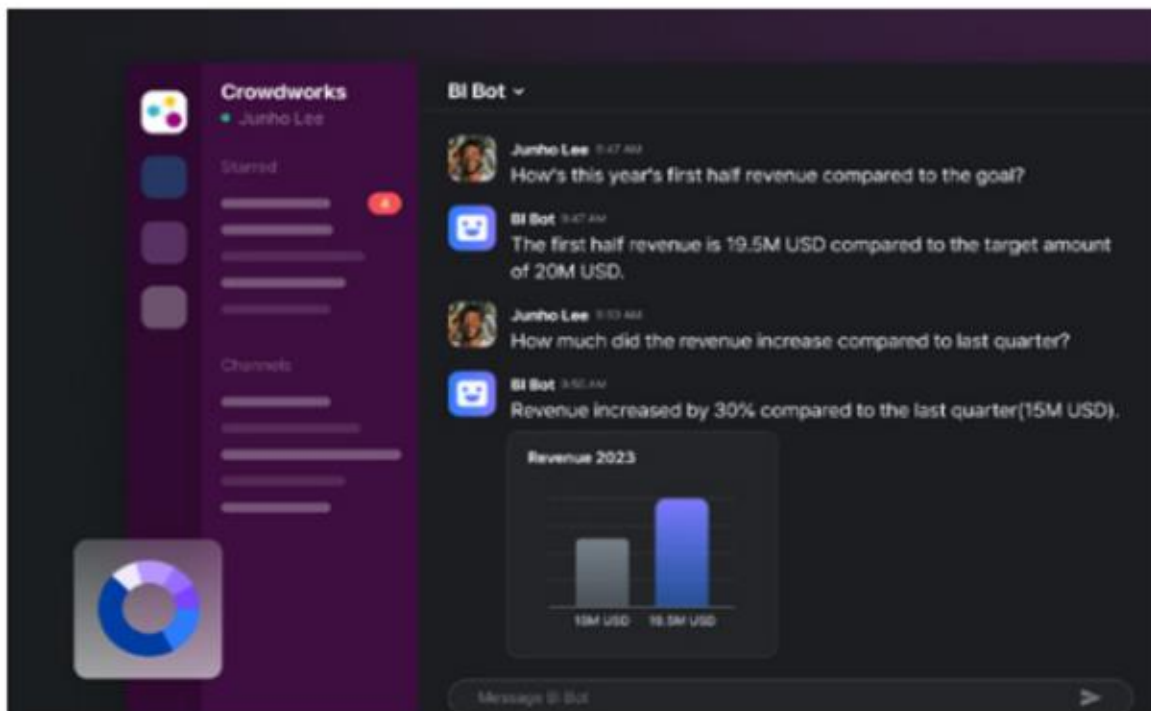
Crowdworks
Junho Lee

Starred
4

Channels

BI Bot

Junho Lee 9:47 AM
How's this year's first half revenue compared to the goal?

BI Bot 9:47 AM
The first half revenue is 19.5M USD compared to the target amount of 20M USD.

Junho Lee 9:53 AM
How much did the revenue increase compared to last quarter?

BI Bot 9:50 AM
Revenue increased by 30% compared to the last quarter(15M USD).

Revenue 2023
15M USD 19.5M USD

Message BI Bot